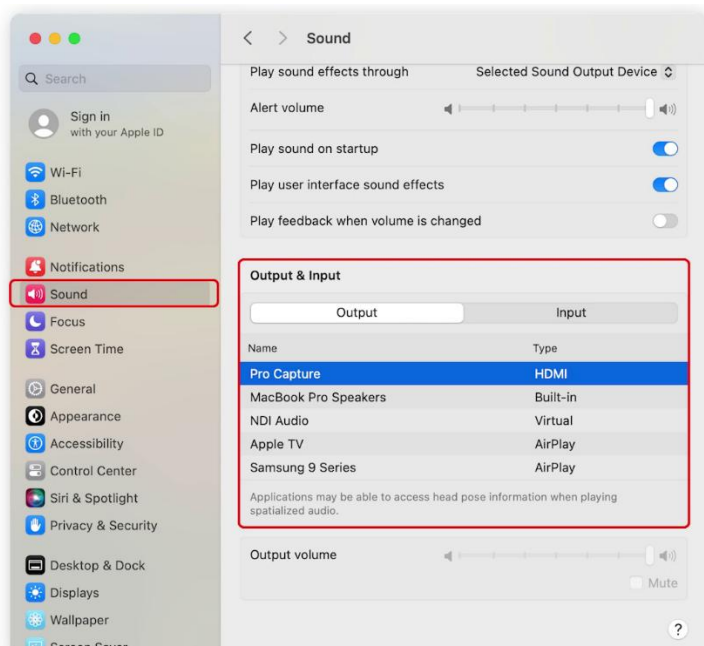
Search

Sign in
with your Apple ID

Wi-Fi
Bluetooth
Network

Notifications
Sound
Focus
Screen Time

General
Appearance
Accessibility
Control Center
Siri & Spotlight
Privacy & Security

Desktop & Dock
Displays
Wallpaper
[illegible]

Sound

Play sound effects through | Selected Sound Output Device
Alert volume
Play sound on startup
Play user interface sound effects
Play feedback when volume is changed

Output & Input

Output | Input

| Name | Type |
|---|---|
| Pro Capture | HDMI |
| MacBook Pro Speakers | Built-in |
| NDI Audio | Virtual |
| Apple TV | AirPlay |
| Samsung 9 Series | AirPlay |

Applications may be able to access head pose information when playing spatialized audio.

Output volume
Mute

?